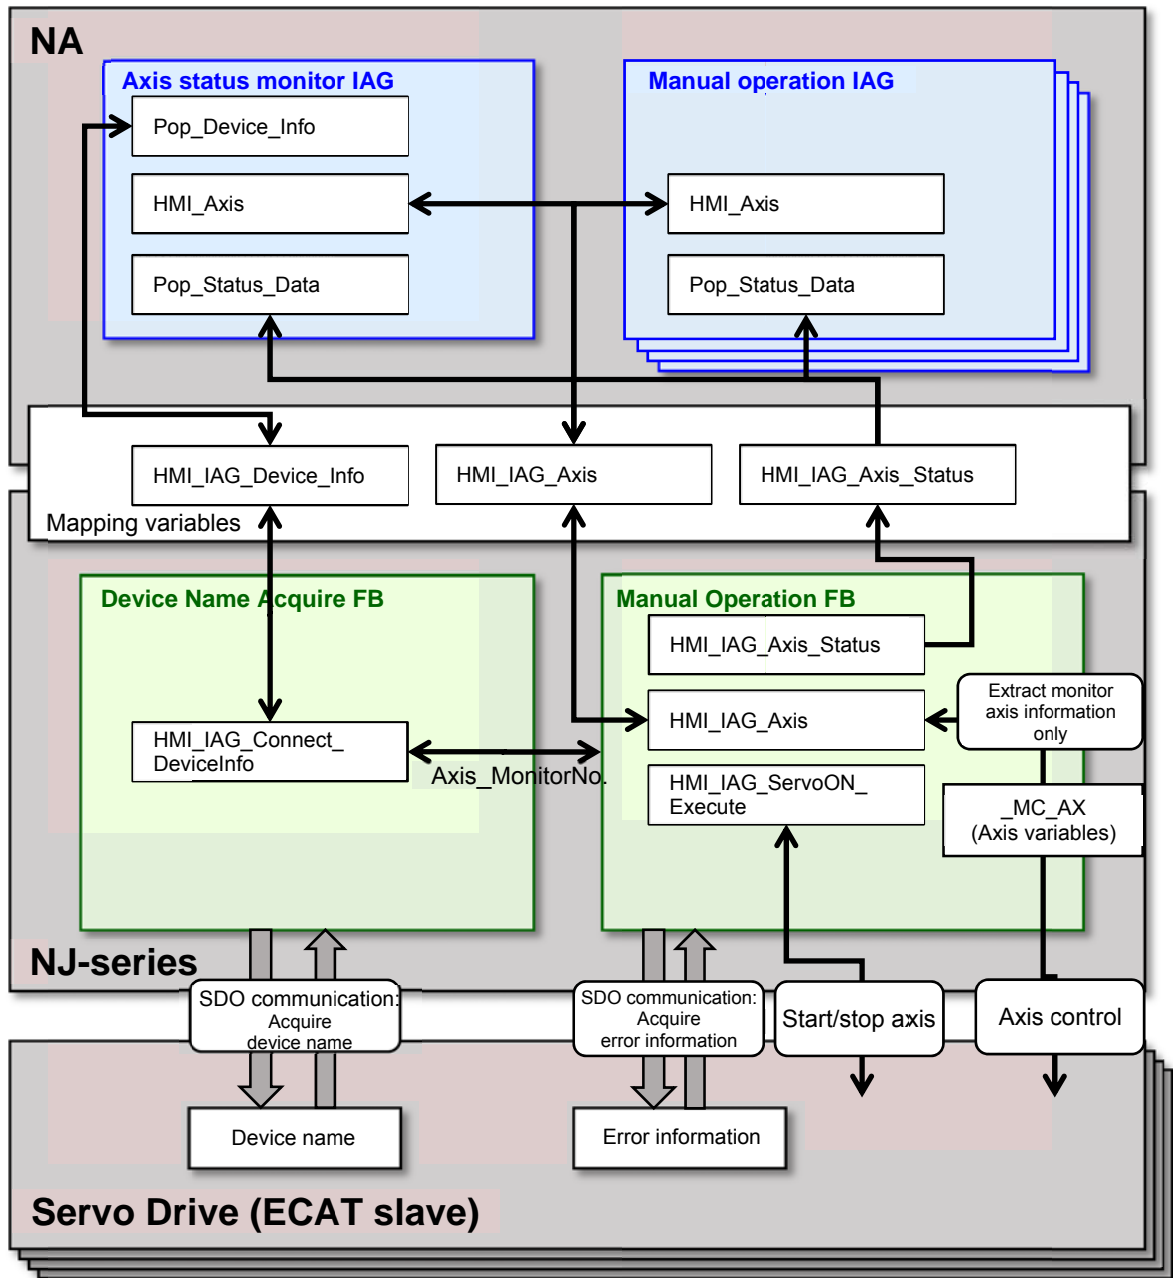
NA

Axis status monitor IAG

Pop_Device_Info

HMI_Axis

Pop_Status_Data

Manual operation IAG

HMI_Axis

Pop_Status_Data

HMI_IAG_Device_Info

HMI_IAG_Axis

HMI_IAG_Axis_Status

Mapping variables

Device Name Acquire FB

HMI_IAG_Connect_DeviceInfo

Axis_MonitorNo.

Manual Operation FB

HMI_IAG_Axis_Status

HMI_IAG_Axis

HMI_IAG_ServoON_Execute

Extract monitor axis information only

_MC_AX (Axis variables)

NJ-series

SDO communication: Acquire device name

SDO communication: Acquire error information

Start/stop axis

Axis control

Device name

Error information

Servo Drive (ECAT slave)